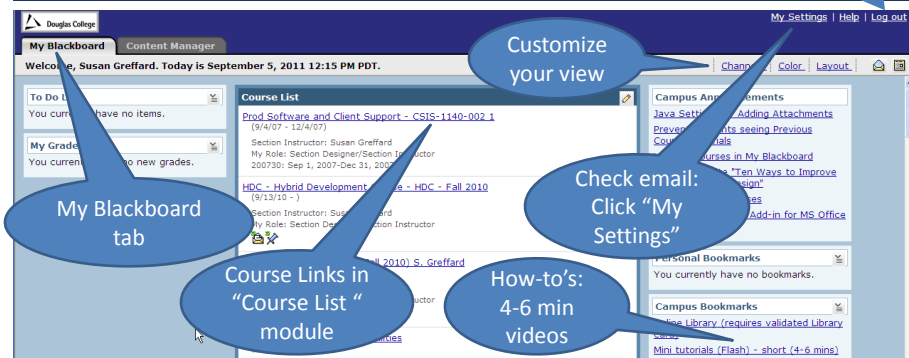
Douglas College

My Settings | Help | Log out

My Blackboard | Content Manager

Welco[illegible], Susan Greffard. Today is September 5, 2011 12:15 PM PDT.

Customize your view

Chan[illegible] | Color | Layout

To Do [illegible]
You curr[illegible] have no items.

My Grade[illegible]
You curren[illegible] no new grades.

My Blackboard tab

Course List
Prod Software and Client Support - CSIS-1140-002 1
(9/4/07 - 12/4/07)
Section Instructor: Susan Greffard
My Role: Section Designer/Section Instructor
200730: Sep 1, 2007-Dec 31, 200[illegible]

HDC - Hybrid Development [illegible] - HDC - Fall 2010
(9/13/10 - )
Section Instructor: Sus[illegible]
My Role: Section Desi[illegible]ction Instructor

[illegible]ll 2010) S. Greffard

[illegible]ctor

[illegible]ities

Course Links in "Course List " module

Campus Ann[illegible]ements
Java Setti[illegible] Adding Attachments
Preve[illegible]nts seeing Previous Cou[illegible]ials
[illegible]urses in My Blackboard
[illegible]e "Ten Ways to Improve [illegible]sign"
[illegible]es
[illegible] Add-in for MS Office

Check email: Click "My Settings"

Personal Bookmarks
You currently have no bookmarks.

How-to's: 4-6 min videos

Campus Bookmarks
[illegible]line Library (requires validated Library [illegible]
Mini tutorials (Flash) - short (4-6 mins)